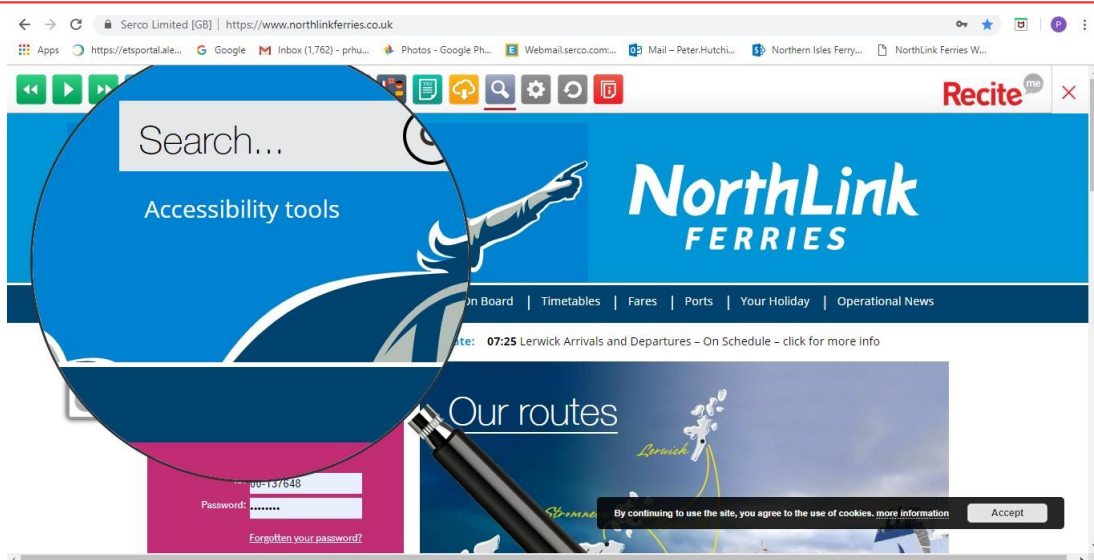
Serco Limited [GB] | https://www.northlinkferries.co.uk

Apps https://etsportal.ale... Google Inbox (1,762) - prhu... Photos - Google Ph... Webmail.serco.com:... Mail – Peter.Hutchi... Northern Isles Ferry... NorthLink Ferries W...

Recite me

Search...

Accessibility tools

NorthLink FERRIES

On Board | Timetables | Fares | Ports | Your Holiday | Operational News

ate: 07:25 Lerwick Arrivals and Departures – On Schedule – click for more info

Our routes

Lerwick

Stromne

00-137648

Password: ••••••••

Forgotten your password?

By continuing to use the site, you agree to the use of cookies. more information

Accept